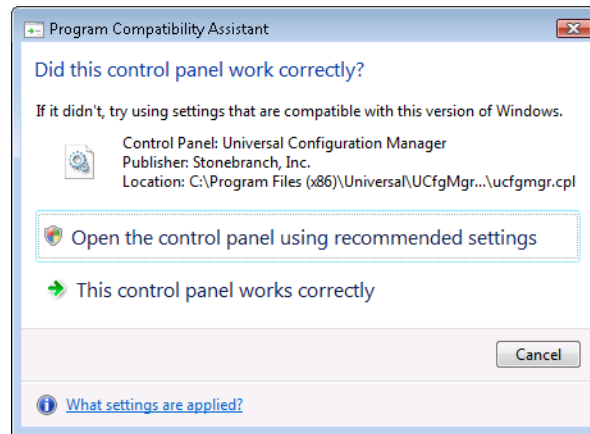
Program Compatibility Assistant

Did this control panel work correctly?

If it didn't, try using settings that are compatible with this version of Windows.

Control Panel: Universal Configuration Manager
Publisher: Stonebranch, Inc.
Location: C:\Program Files (x86)\Universal\UCfgMgr...\ucfgmgr.cpl

Open the control panel using recommended settings

This control panel works correctly

Cancel

What settings are applied?